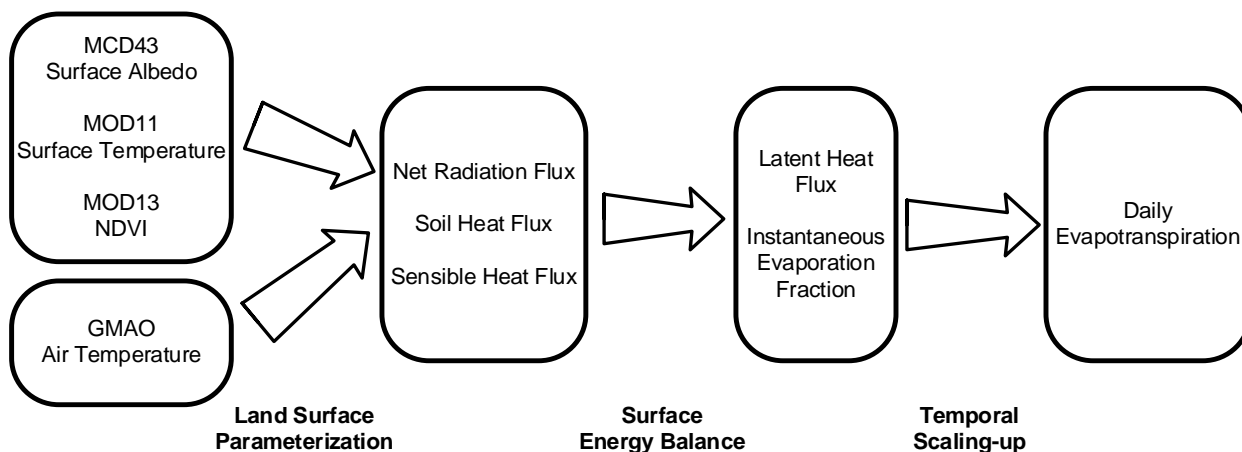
MCD43
Surface Albedo

MOD11
Surface Temperature

MOD13
NDVI

GMAO
Air Temperature

Net Radiation Flux

Soil Heat Flux

Sensible Heat Flux

Latent Heat Flux

Instantaneous Evaporation Fraction

Daily Evapotranspiration

**Land Surface Parameterization**

**Surface Energy Balance**

**Temporal Scaling-up**